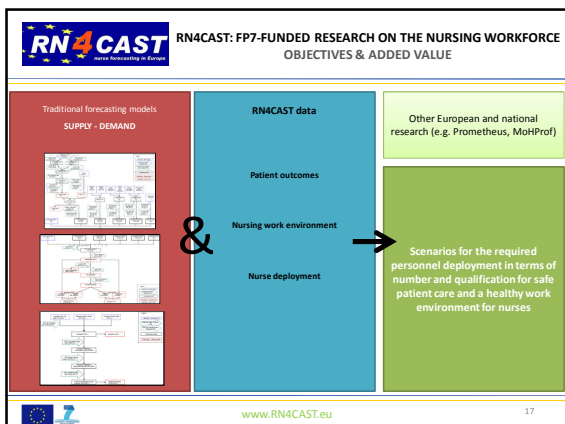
RN4CAST
nurse forecasting in Europe

RN4CAST: FP7-FUNDED RESEARCH ON THE NURSING WORKFORCE
OBJECTIVES & ADDED VALUE

Traditional forecasting models
SUPPLY - DEMAND

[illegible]

&

RN4CAST data

Patient outcomes

Nursing work environment

Nurse deployment

Other European and national research (e.g. Prometheus, MoHProf)

Scenarios for the required personnel deployment in terms of number and qualification for safe patient care and a healthy work environment for nurses

www.RN4CAST.eu

17